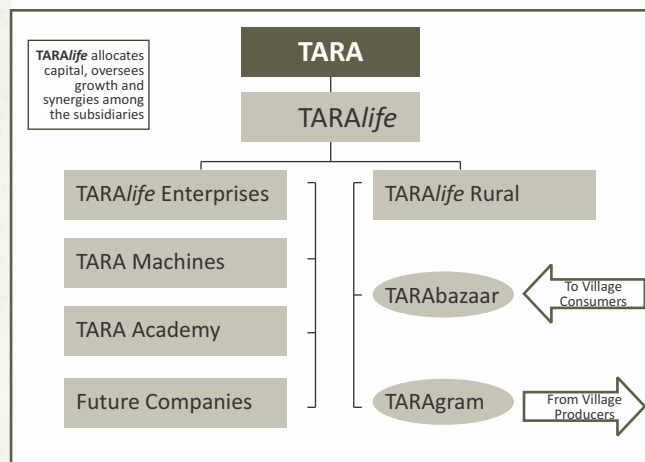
TARA*life* allocates capital, oversees growth and synergies among the subsidiaries

TARA

TARA*life*

TARA*life* Enterprises

TARA Machines

TARA Academy

Future Companies

TARA*life* Rural

TARAbazaar

To Village Consumers

TARAgram

From Village Producers